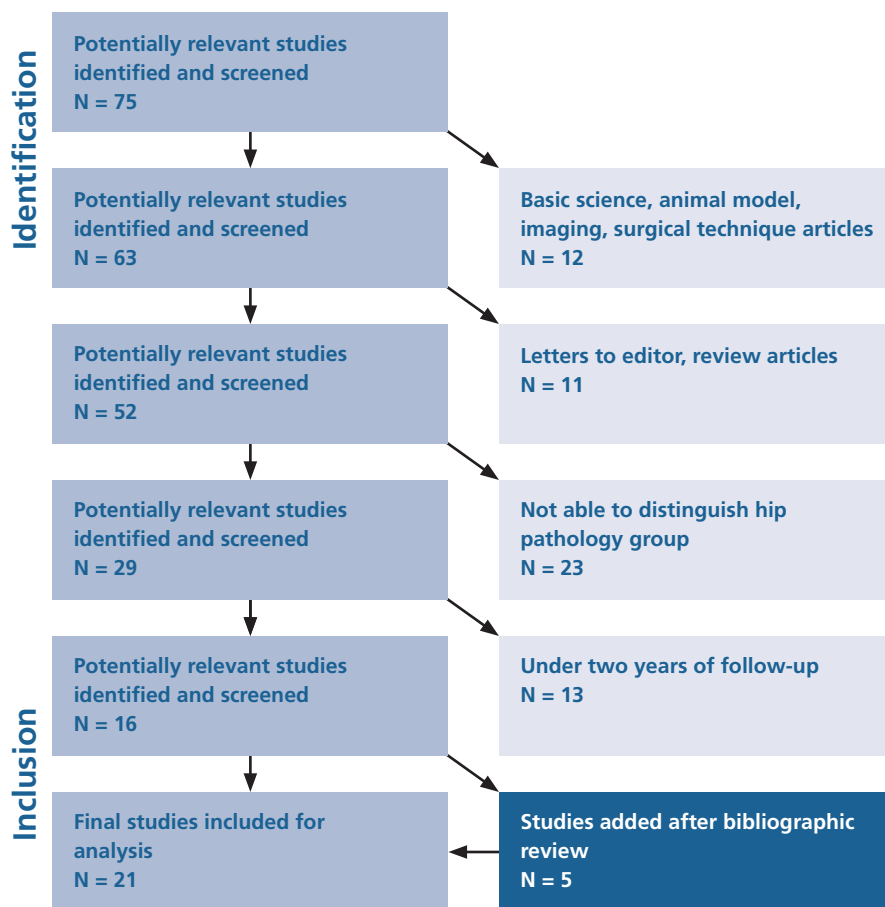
Identification

Potentially relevant studies identified and screened
N = 75

Potentially relevant studies identified and screened
N = 63

Basic science, animal model, imaging, surgical technique articles
N = 12

Potentially relevant studies identified and screened
N = 52

Letters to editor, review articles
N = 11

Potentially relevant studies identified and screened
N = 29

Not able to distinguish hip pathology group
N = 23

Inclusion

Potentially relevant studies identified and screened
N = 16

Under two years of follow-up
N = 13

Final studies included for analysis
N = 21

Studies added after bibliographic review
N = 5